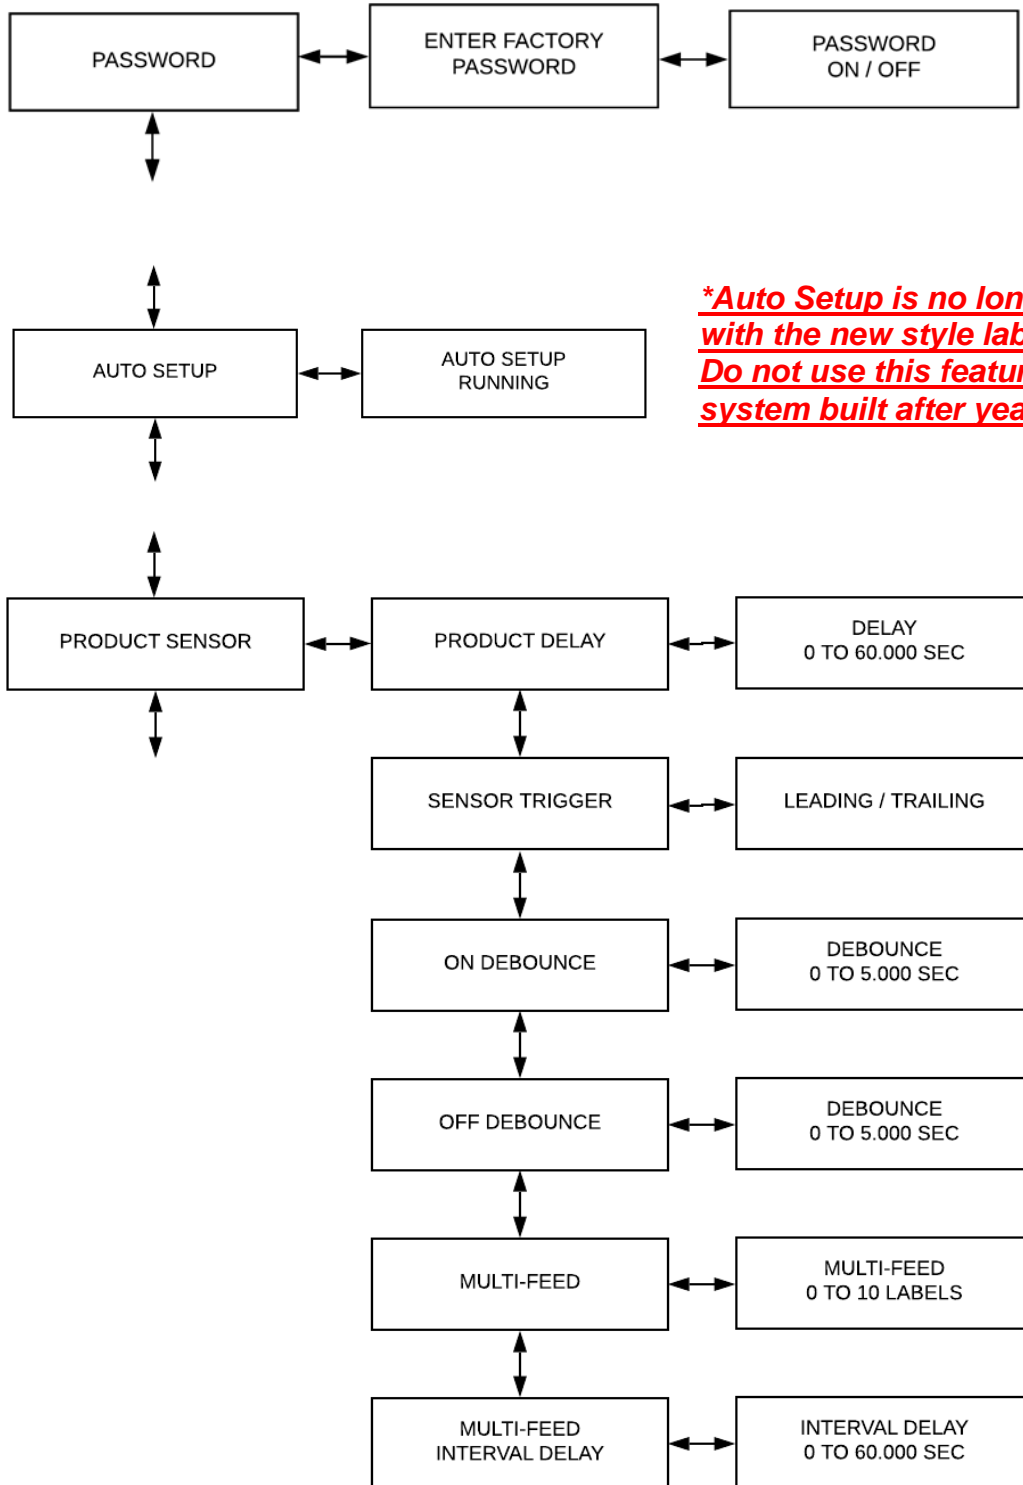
PASSWORD

ENTER FACTORY PASSWORD

PASSWORD ON / OFF

AUTO SETUP

AUTO SETUP RUNNING

*Auto Setup is no lon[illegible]
with the new style lab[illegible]
Do not use this featu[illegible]
system built after yea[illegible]

PRODUCT SENSOR

PRODUCT DELAY

DELAY 0 TO 60.000 SEC

SENSOR TRIGGER

LEADING / TRAILING

ON DEBOUNCE

DEBOUNCE 0 TO 5.000 SEC

OFF DEBOUNCE

DEBOUNCE 0 TO 5.000 SEC

MULTI-FEED

MULTI-FEED 0 TO 10 LABELS

MULTI-FEED INTERVAL DELAY

INTERVAL DELAY 0 TO 60.000 SEC